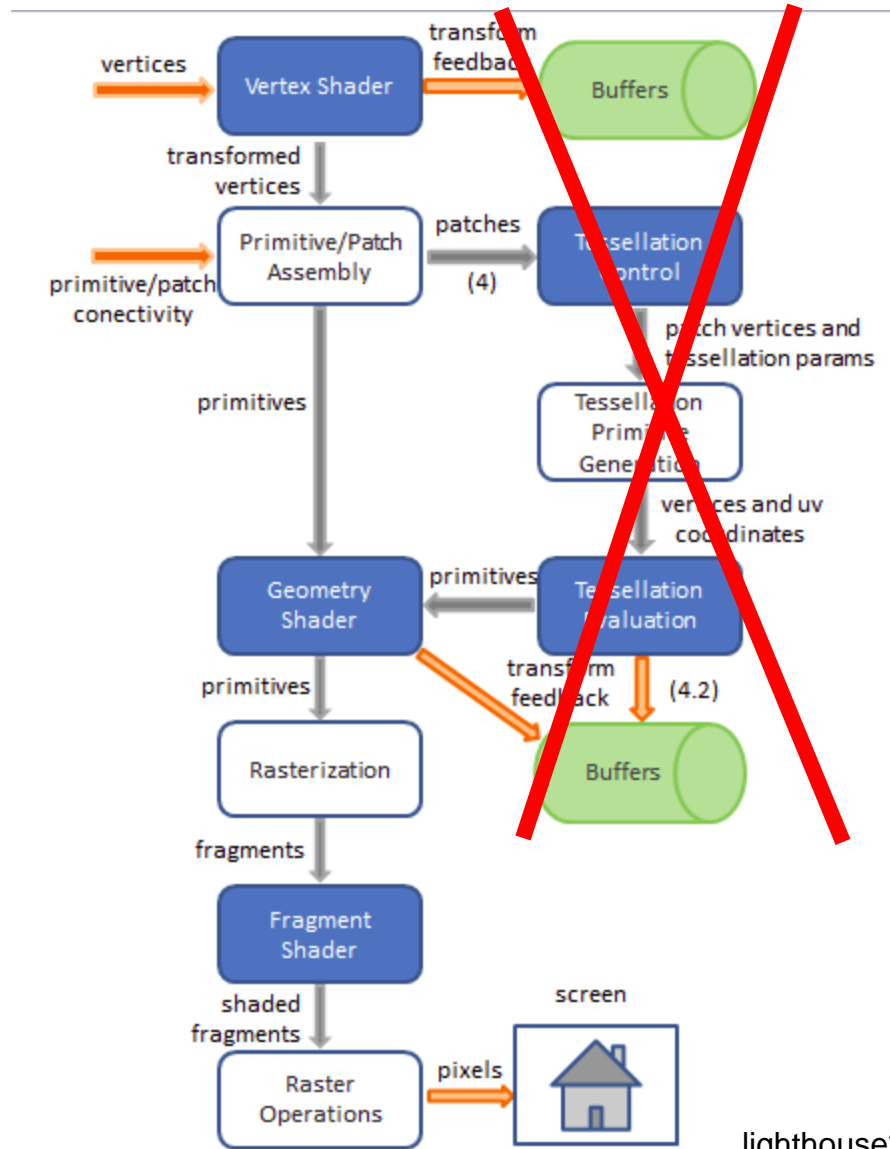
vertices
Vertex Shader
transform feedback
Buffers
transformed vertices
Primitive/Patch Assembly
primitive/patch conectivity
patches
(4)
Tessellation Control
patch vertices and tessellation params
primitives
Tessellation Primitive Generation
vertices and uv coordinates
Geometry Shader
primitives
Tessellation Evaluation
primitives
transform feedback
(4.2)
Rasterization
Buffers
fragments
Fragment Shader
shaded fragments
screen
Raster Operations
pixels
lighthouse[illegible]